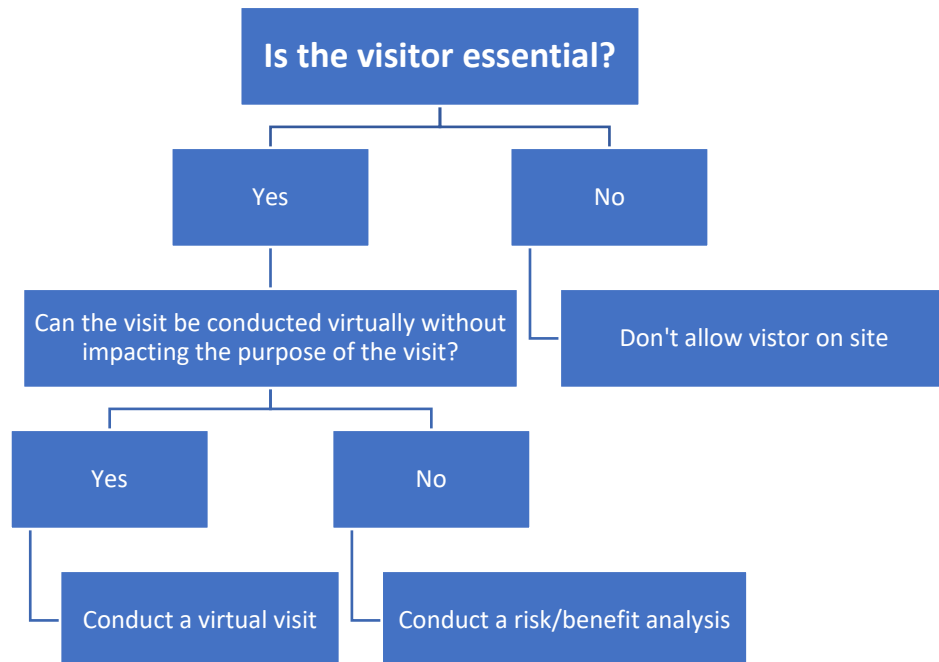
Is the visitor essential?

Yes

No

Can the visit be conducted virtually without impacting the purpose of the visit?

Don't allow vistor on site

Yes

No

Conduct a virtual visit

Conduct a risk/benefit analysis